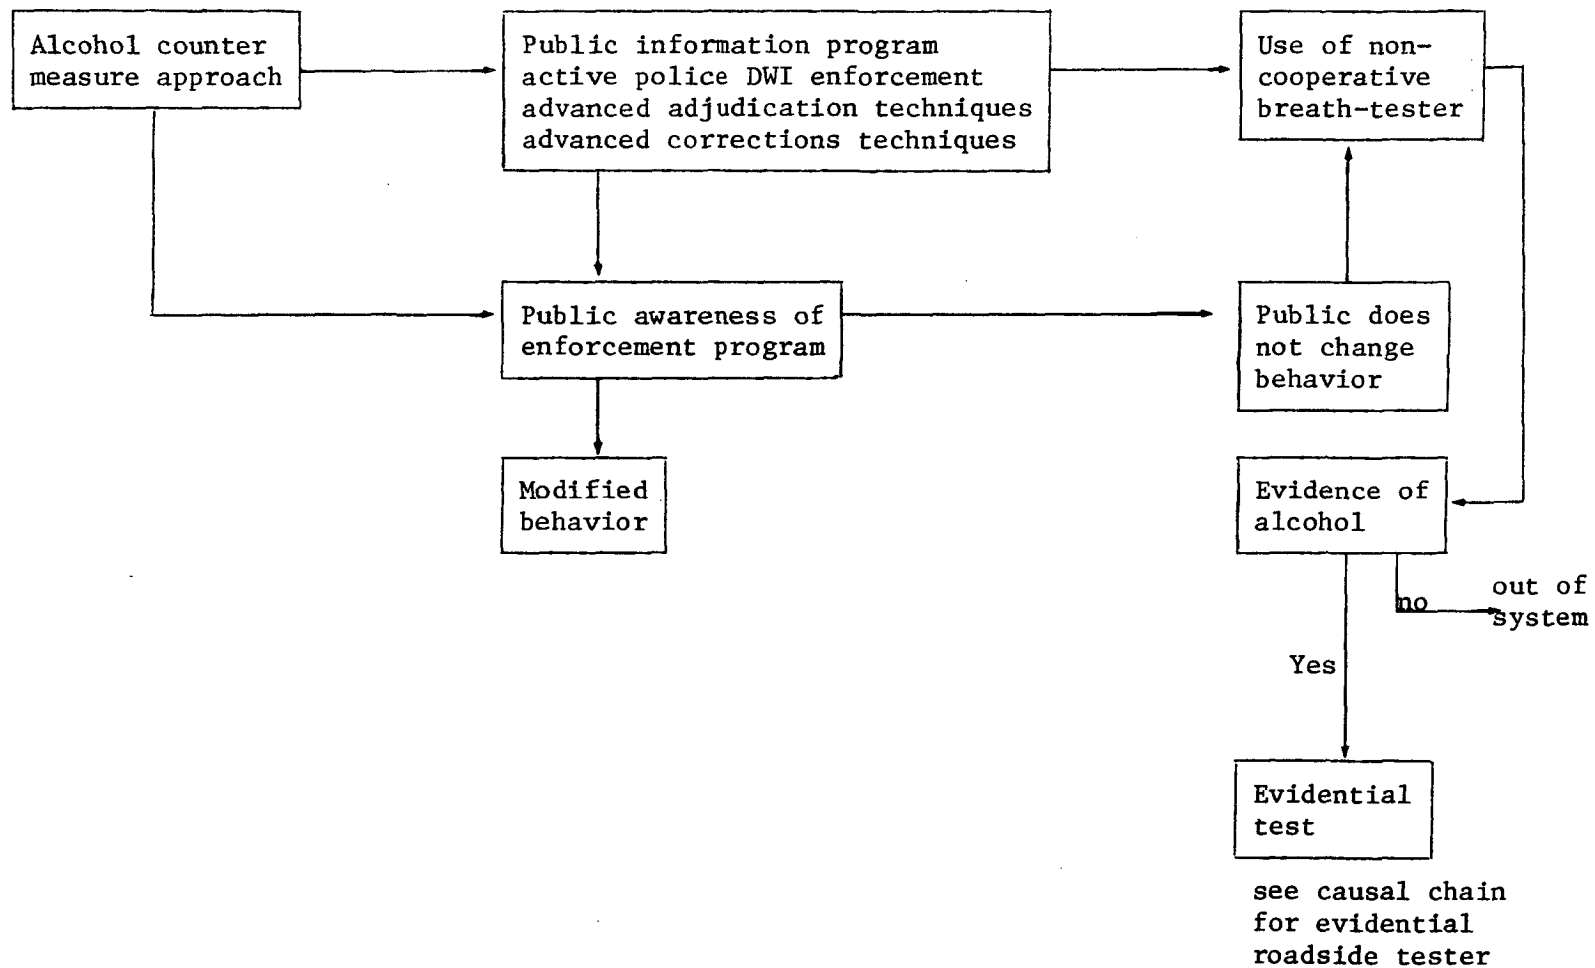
Alcohol counter measure approach

Public information program
active police DWI enforcement
advanced adjudication techniques
advanced corrections techniques

Use of non-cooperative breath-tester

Public awareness of enforcement program

Public does not change behavior

Modified behavior

Evidence of alcohol

no

out of system

Yes

Evidential test

see causal chain for evidential roadside tester